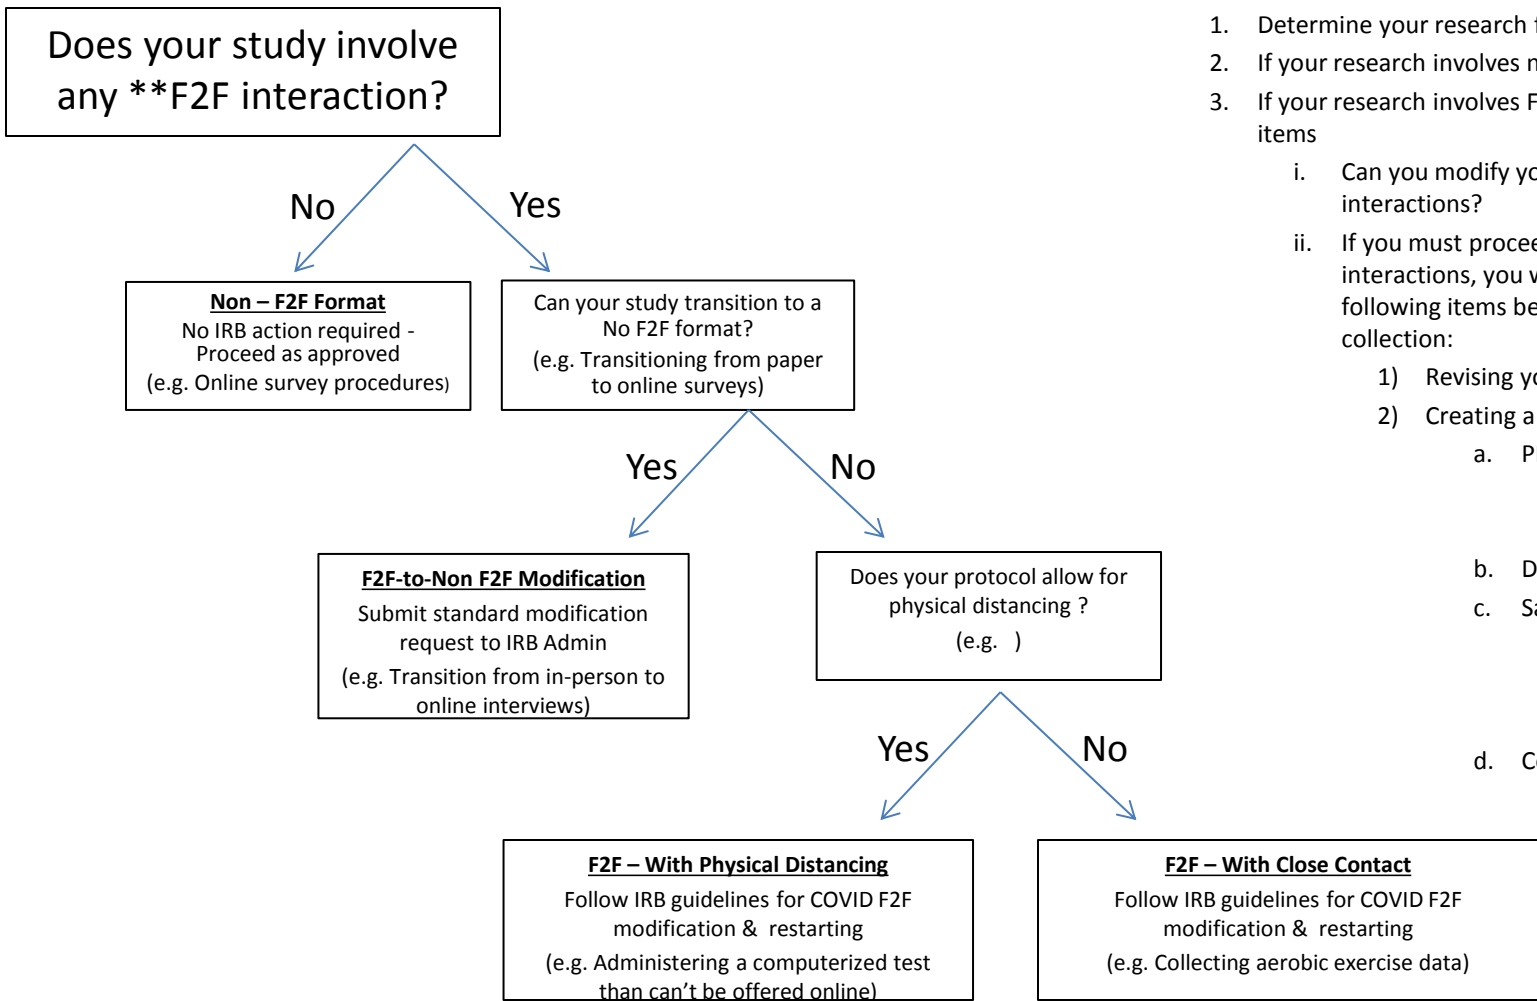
Does your study involve any **F2F interaction?

No

Yes

Non – F2F Format
No IRB action required - Proceed as approved
(e.g. Online survey procedures)

Can your study transition to a No F2F format?
(e.g. Transitioning from paper to online surveys)

Yes

No

F2F-to-Non F2F Modification
Submit standard modification request to IRB Admin
(e.g. Transition from in-person to online interviews)

Does your protocol allow for physical distancing ?
(e.g. )

Yes

No

F2F – With Physical Distancing
Follow IRB guidelines for COVID F2F modification & restarting
(e.g. Administering a computerized test than can't be offered online)

F2F – With Close Contact
Follow IRB guidelines for COVID F2F modification & restarting
(e.g. Collecting aerobic exercise data)

1. Determine your research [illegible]
2. If your research involves n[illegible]
3. If your research involves F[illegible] items
i. Can you modify yo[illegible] interactions?
ii. If you must procee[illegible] interactions, you w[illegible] following items be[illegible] collection:
1) Revising yo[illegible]
2) Creating a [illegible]
a. P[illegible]
b. D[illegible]
c. Sa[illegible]
d. Co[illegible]